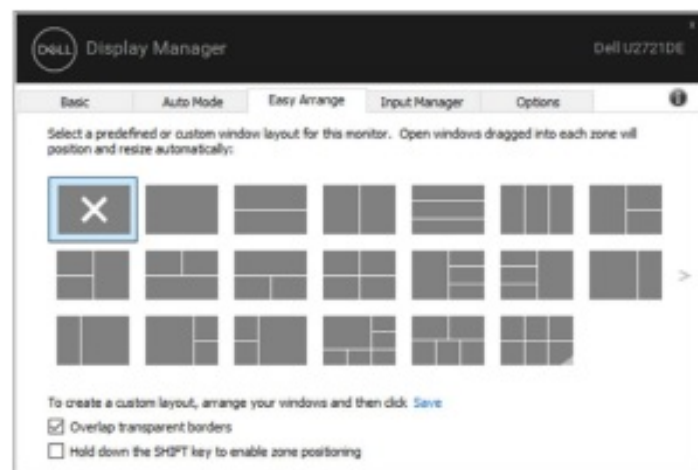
DELL Display Manager

Dell U2721DE

x

Basic | Auto Mode | Easy Arrange | Input Manager | Options

Select a predefined or custom window layout for this monitor. Open windows dragged into each zone will position and resize automatically:

>

To create a custom layout, arrange your windows and then click Save

☑ Overlap transparent borders

☐ Hold down the SHIFT key to enable zone positioning